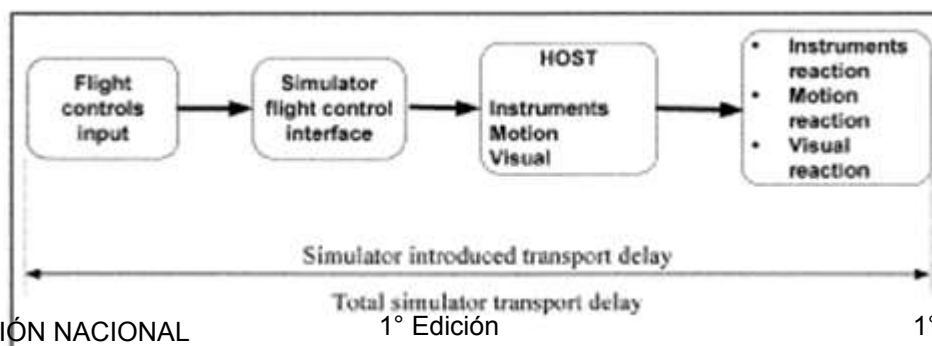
Flight controls input

Simulator flight control interface

HOST

Instruments
Motion
Visual

• Instruments reaction
• Motion reaction
• Visual reaction

Simulator introduced transport delay

Total simulator transport delay

IÓN NACIONAL 1° Edición 1°